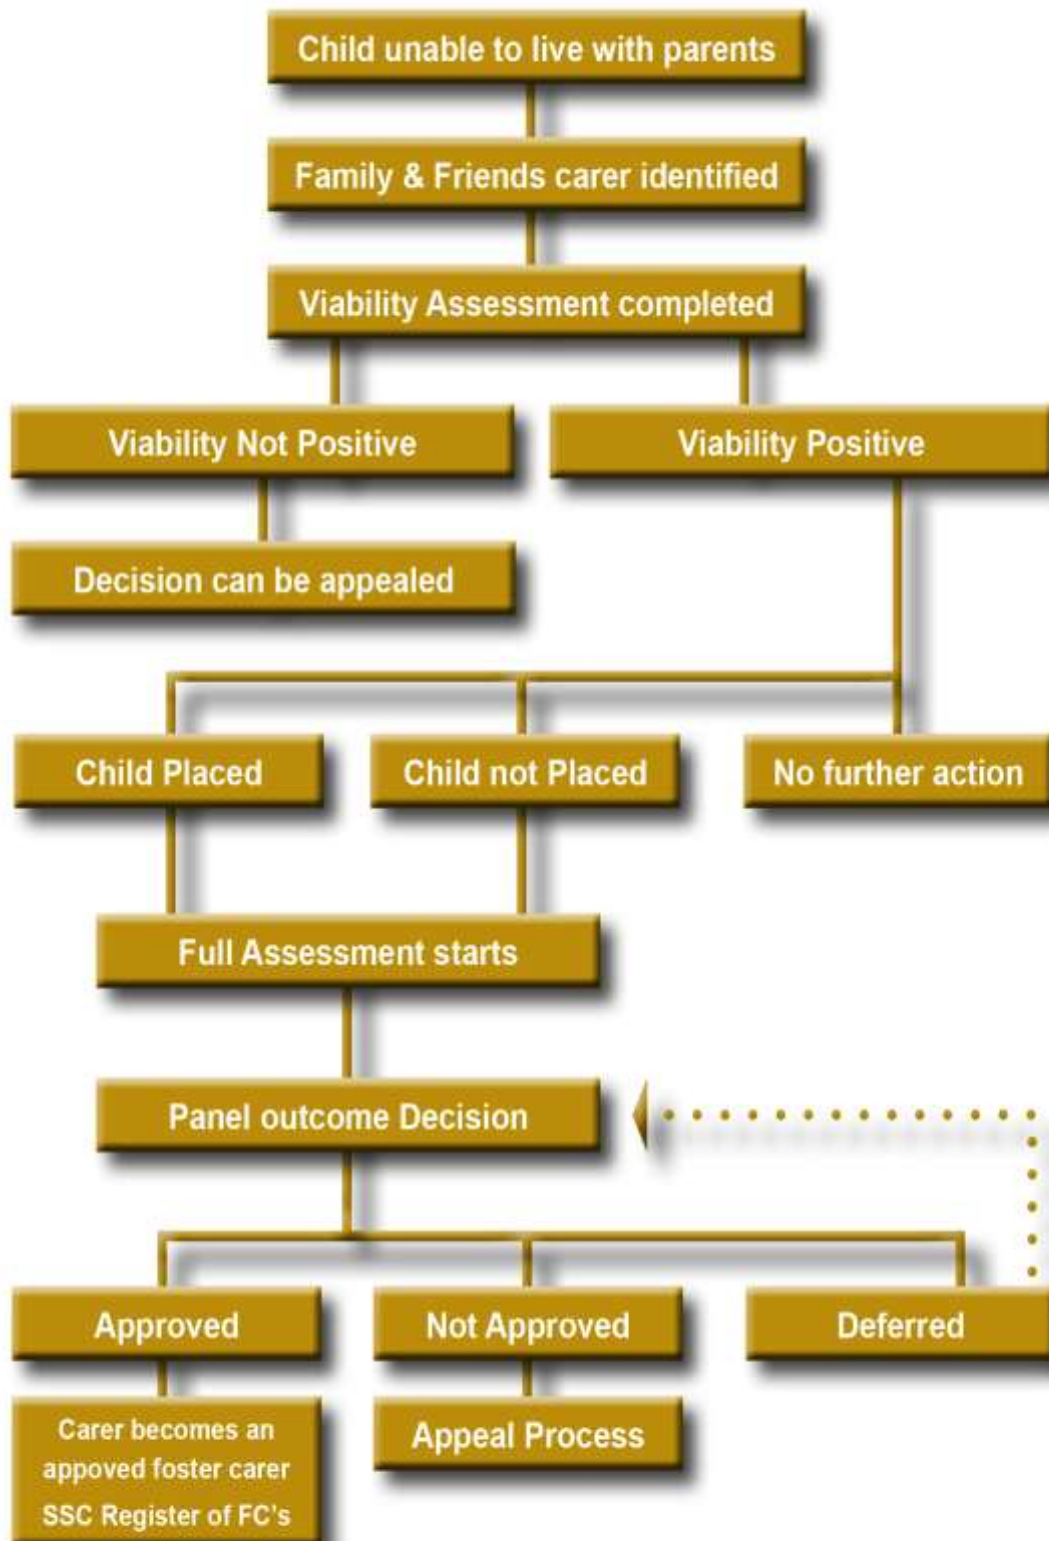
Child unable to live with parents

Family & Friends carer identified

Viability Assessment completed

Viability Not Positive

Viability Positive

Decision can be appealed

Child Placed

Child not Placed

No further action

Full Assessment starts

Panel outcome Decision

Approved

Not Approved

Deferred

Carer becomes an appoved foster carer SSC Register of FC's

Appeal Process